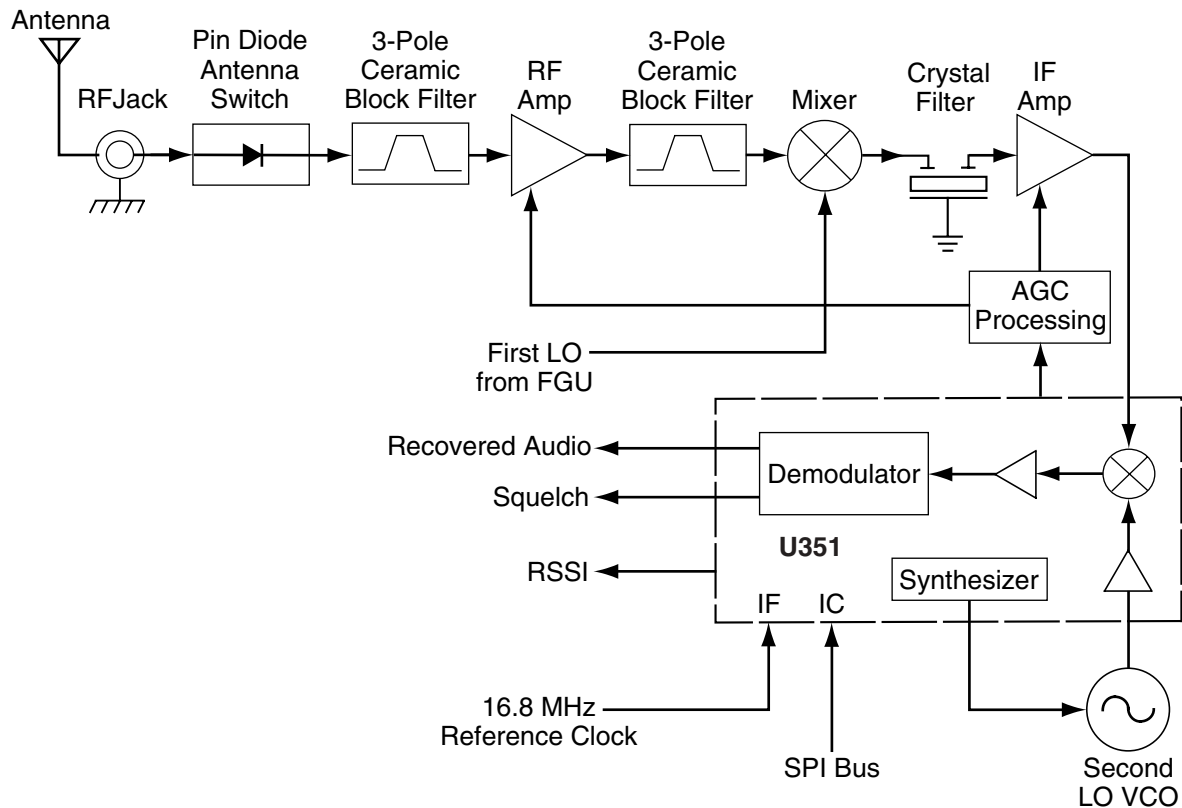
Antenna

RFJack

Pin Diode Antenna Switch

3-Pole Ceramic Block Filter

RF Amp

3-Pole Ceramic Block Filter

Mixer

Crystal Filter

IF Amp

AGC Processing

First LO from FGU

Recovered Audio

Squelch

RSSI

Demodulator

U351

Synthesizer

IF

IC

16.8 MHz Reference Clock

SPI Bus

Second LO VCO